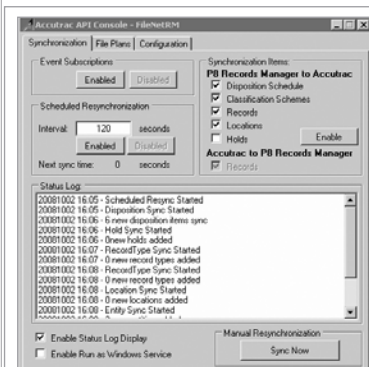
Accutrac API Console - FileNetRM

Synchronization | File Plans | Configuration

Event Subscriptions

Enabled | Disabled

Scheduled Resynchronization

Interval: 120 seconds

Enabled | Disabled

Next sync time: 0 seconds

Synchronization Items:

P8 Records Manager to Accutrac

Disposition Schedule

Classification Schemes

Records

Locations

Holds

Enable

Accutrac to P8 Records Manager

Records

Status Log

20081002 16:05 - Scheduled Resync Started
20081002 16:05 - Disposition Sync Started
20081002 16:06 - 6 new disposition items sync
20081002 16:06 - Hold Sync Started
20081002 16:06 - 0 new holds added
20081002 16:07 - RecordType Sync Started
20081002 16:07 - 0 new record types added
20081002 16:08 - RecordType Sync Started
20081002 16:08 - 0 new record types added
20081002 16:08 - Location Sync Started
20081002 16:08 - 0 new locations added
20081002 16:08 - Entity Sync Started

Enable Status Log Display

Enable Run as Windows Service

Manual Resynchronization

Sync Now